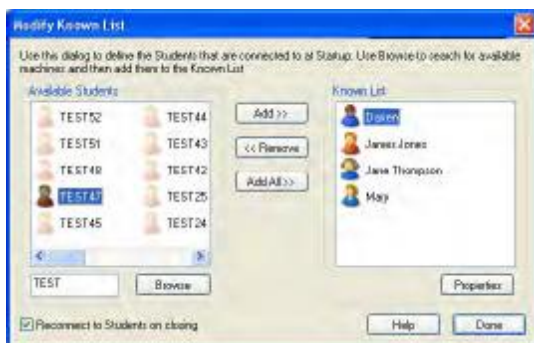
Modify Known List

Use this dialog to define the Students that are connected to at Startup. Use Browse to search for available machines and then add them to the Known List

Available Students

TEST52
TEST44
TEST51
TEST43
TEST48
TEST42
TEST47
TEST25
TEST45
TEST24

Add >>
<< Remove
Add All >>

Known List

Daken
James Jones
Jane Thompson
Mary

TEST
Browse
Properties

Reconnect to Students on closing
Help
Done